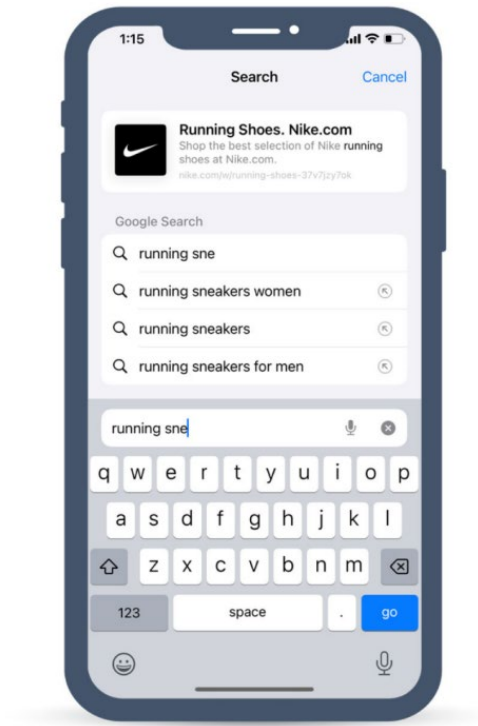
1:15

Search

Cancel

Running Shoes. Nike.com

Shop the best selection of Nike running shoes at Nike.com.

nike.com/w/running-shoes-37v7jzy7ok

Google Search

running sne

running sneakers women

running sneakers

running sneakers for men

running sne

q w e r t y u i o p

a s d f g h j k l

z x c v b n m

123

space

.

go